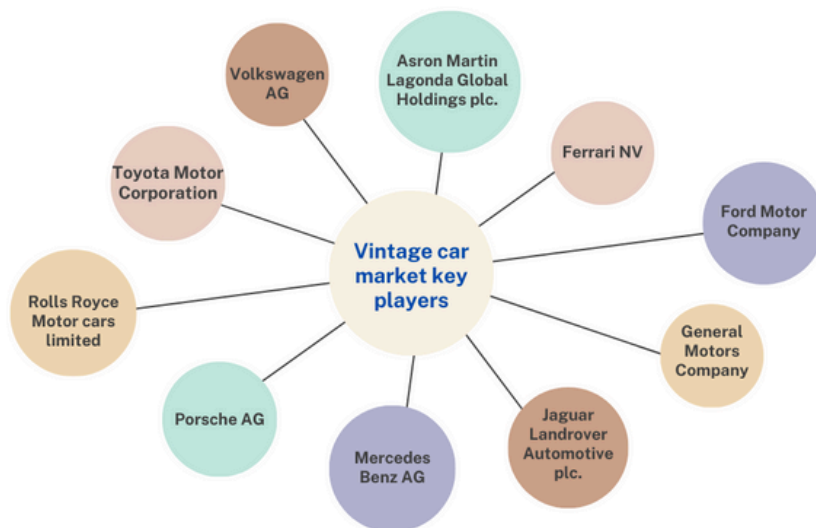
Vintage car market key players

Volkswagen AG

Asron Martin Lagonda Global Holdings plc.

Ferrari NV

Toyota Motor Corporation

Ford Motor Company

Rolls Royce Motor cars limited

General Motors Company

Porsche AG

Mercedes Benz AG

Jaguar Landrover Automotive plc.